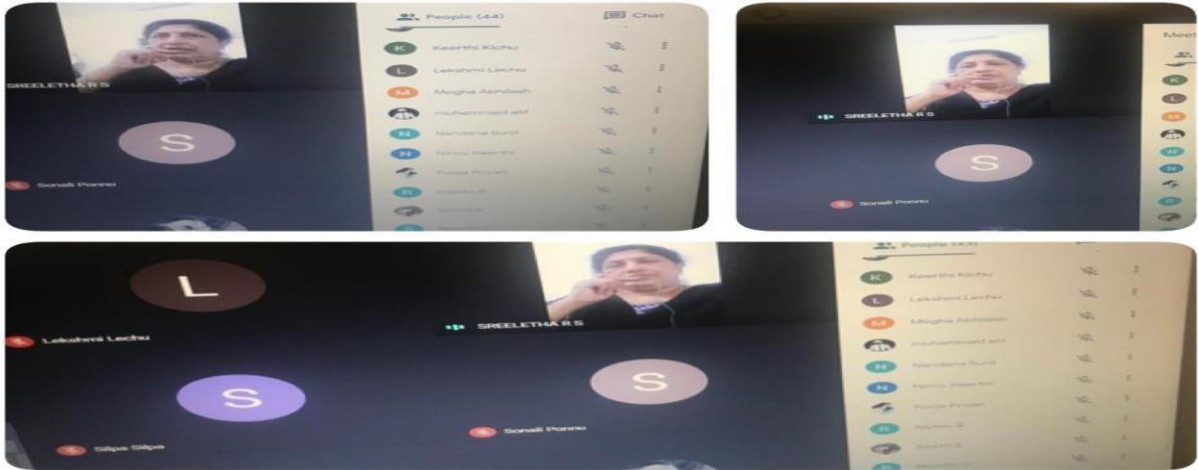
SREELETHA R S

People (44)

Chat

K Keerthi Kichu

L Lekshmi Lechu

M Megha Abhilash

muhammed afif

N Nandana Sunil

N Ninu Keerthi

Pooja Prijish

R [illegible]

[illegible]

S

Sonali Ponnu

Meet

SREELETHA R S

S

Sonali Ponnu

L

Lekshmi Lechu

S

Silpa Silpa

SREELETHA R S

S

Sonali Ponnu

People (44)

K Keerthi Kichu

L Lekshmi Lechu

M Megha Abhilash

muhammed afif

N Nandana Sunil

N Ninu Keerthi

Pooja Prijish

R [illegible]

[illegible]

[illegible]